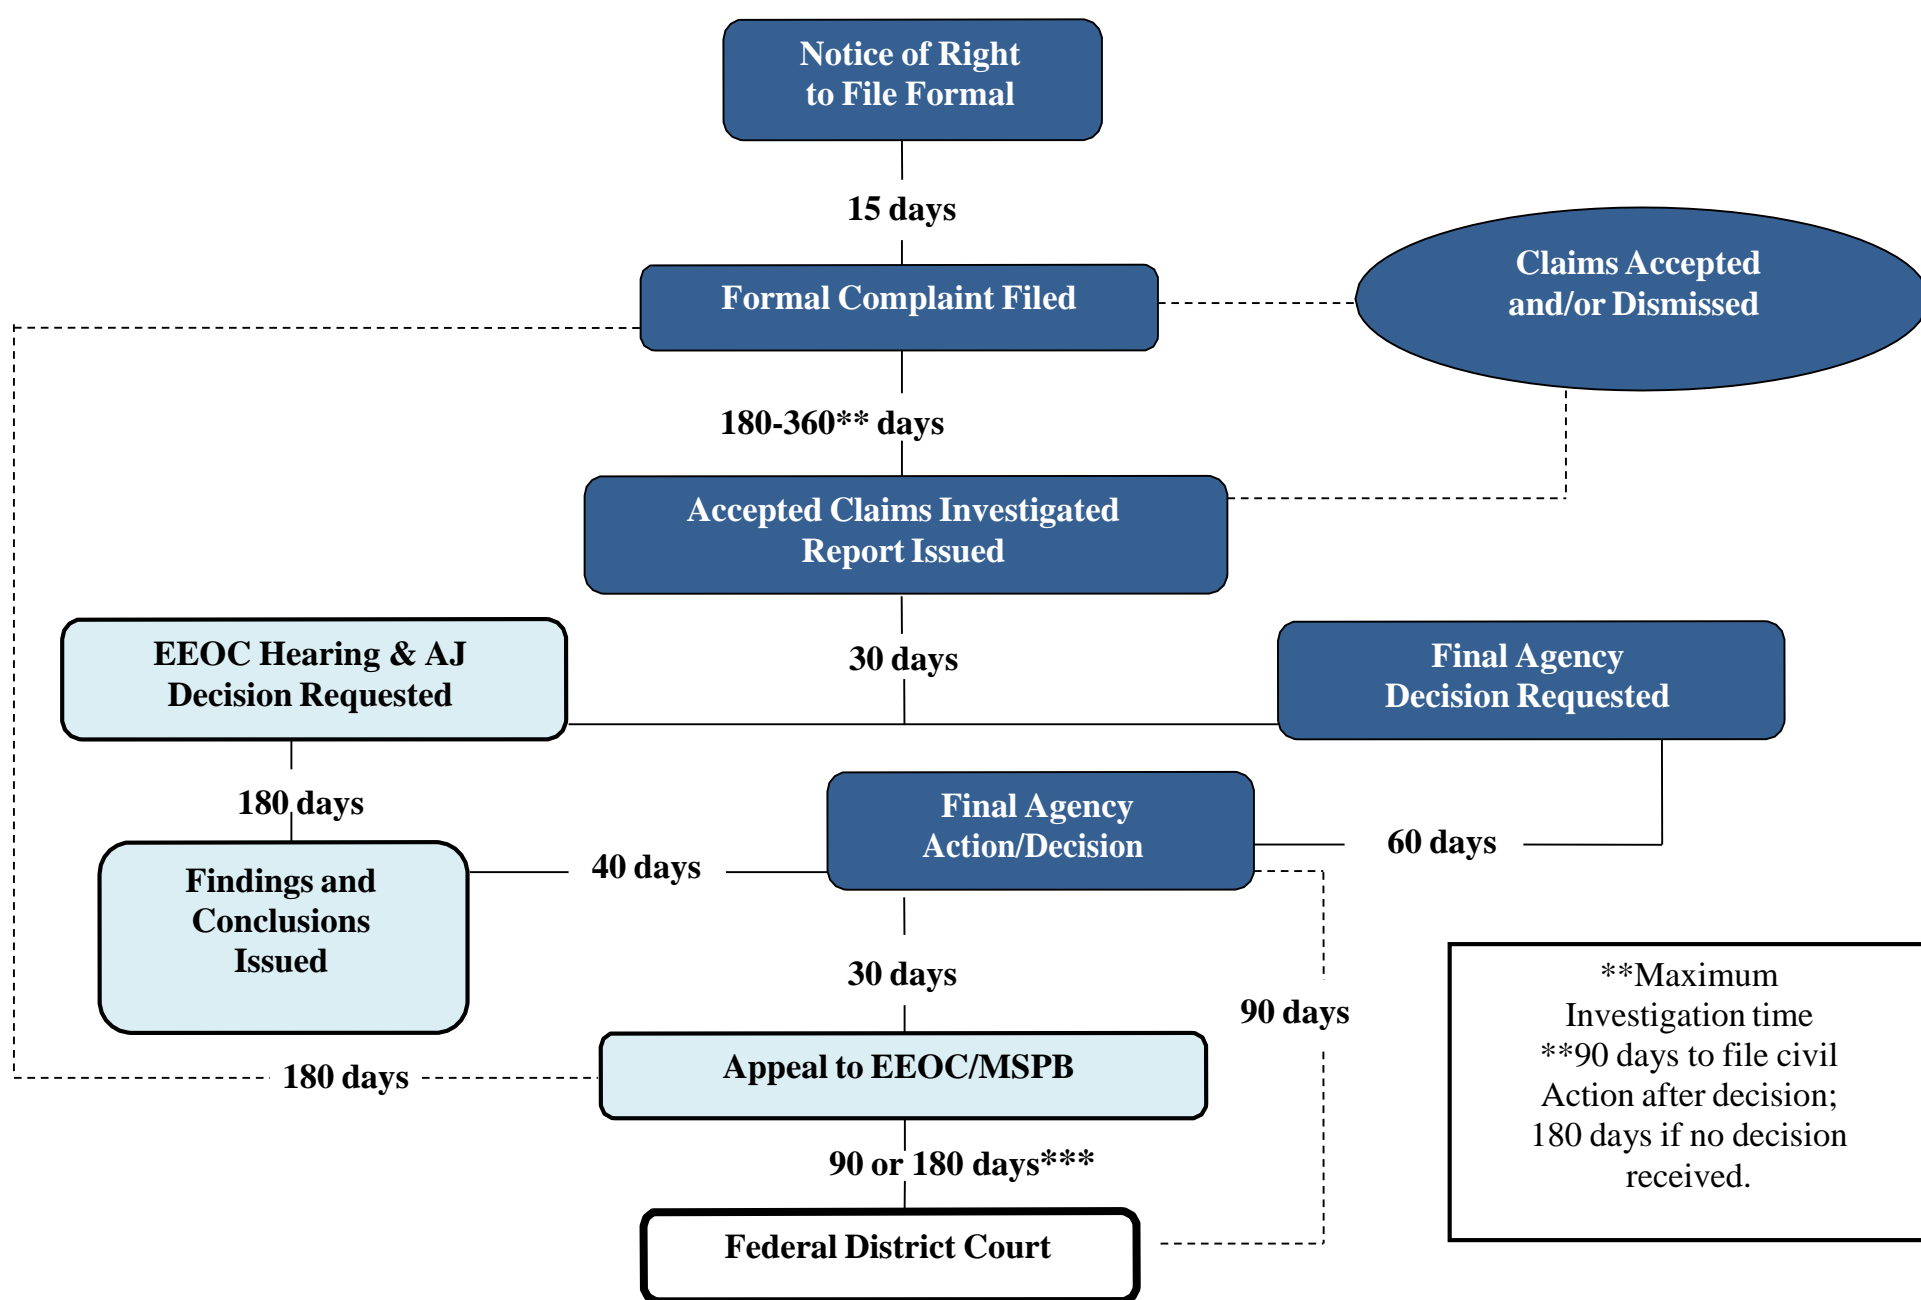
Notice of Right to File Formal

15 days

Formal Complaint Filed

Claims Accepted and/or Dismissed

180-360** days

Accepted Claims Investigated Report Issued

EEOC Hearing & AJ Decision Requested

30 days

Final Agency Decision Requested

180 days

Final Agency Action/Decision

Findings and Conclusions Issued

40 days

60 days

30 days

90 days

**Maximum Investigation time
**90 days to file civil Action after decision; 180 days if no decision received.

180 days

Appeal to EEOC/MSPB

90 or 180 days***

Federal District Court